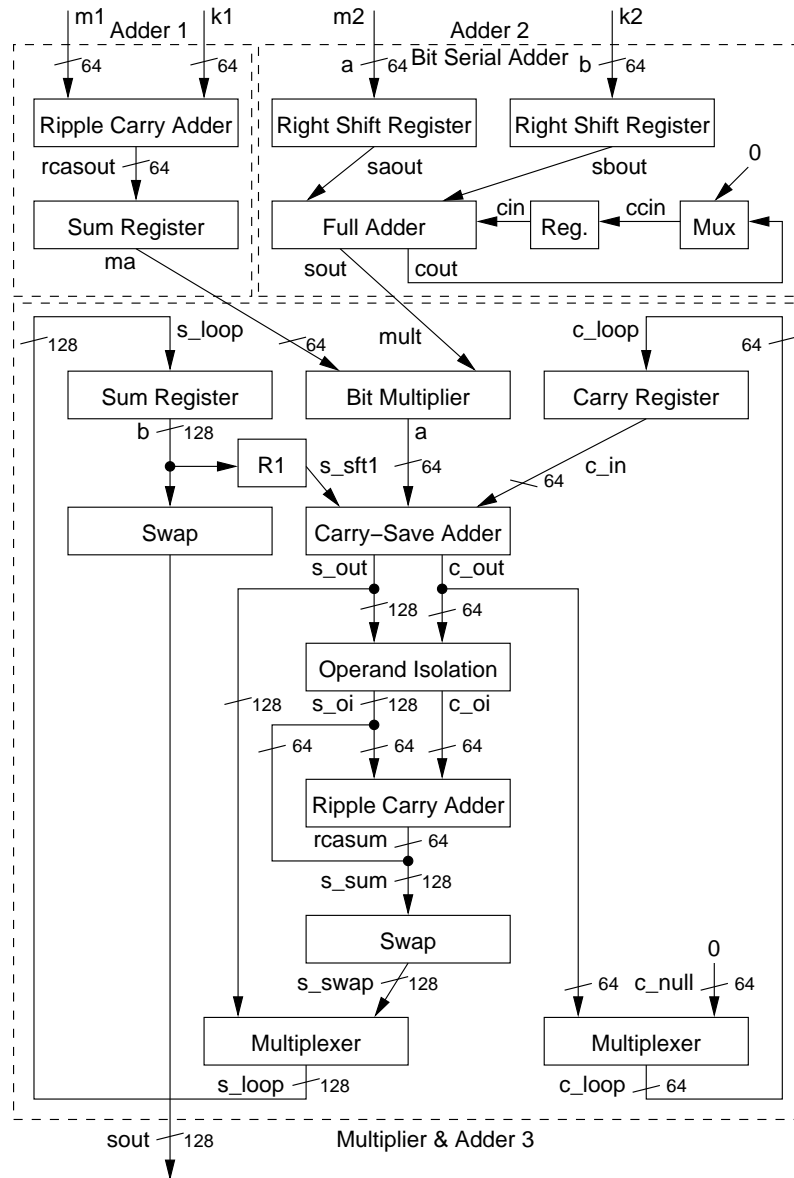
m1
Adder 1
k1
64
64
Ripple Carry Adder
rcasout
64
Sum Register
ma

m2
Adder 2
Bit Serial Adder
k2
a
64
b
64
Right Shift Register
Right Shift Register
saout
sbout
0
Full Adder
cin
Reg.
ccin
Mux
sout
cout

128
s_loop
64
mult
c_loop
64
Sum Register
Bit Multiplier
Carry Register
b
128
a
R1
s_sft1
64
c_in
64
Swap
Carry−Save Adder
s_out
c_out
128
64
Operand Isolation
128
s_oi
128
c_oi
64
64
64
Ripple Carry Adder
rcasum
64
s_sum
128
Swap
0
s_swap
128
64
c_null
64
Multiplexer
Multiplexer
s_loop
128
c_loop
64
sout
128
Multiplier & Adder 3